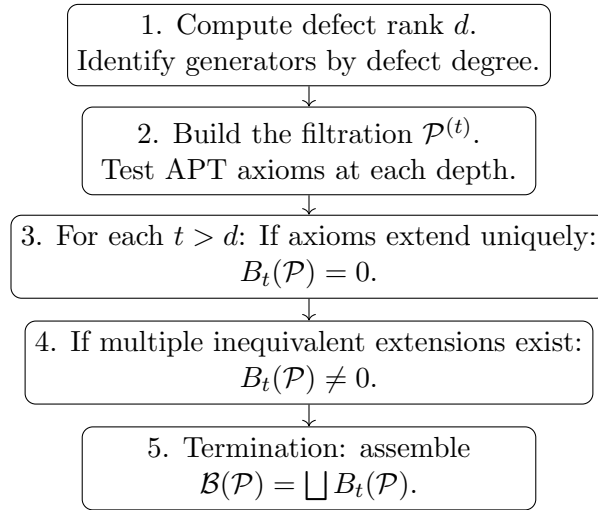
1. Compute defect rank $d$.
Identify generators by defect degree.

2. Build the filtration $\mathcal{P}^{(t)}$.
Test APT axioms at each depth.

3. For each $t > d$: If axioms extend uniquely:
$B_t(\mathcal{P}) = 0$.

4. If multiple inequivalent extensions exist:
$B_t(\mathcal{P}) \neq 0$.

5. Termination: assemble
$\mathcal{B}(\mathcal{P}) = \bigsqcup B_t(\mathcal{P})$.